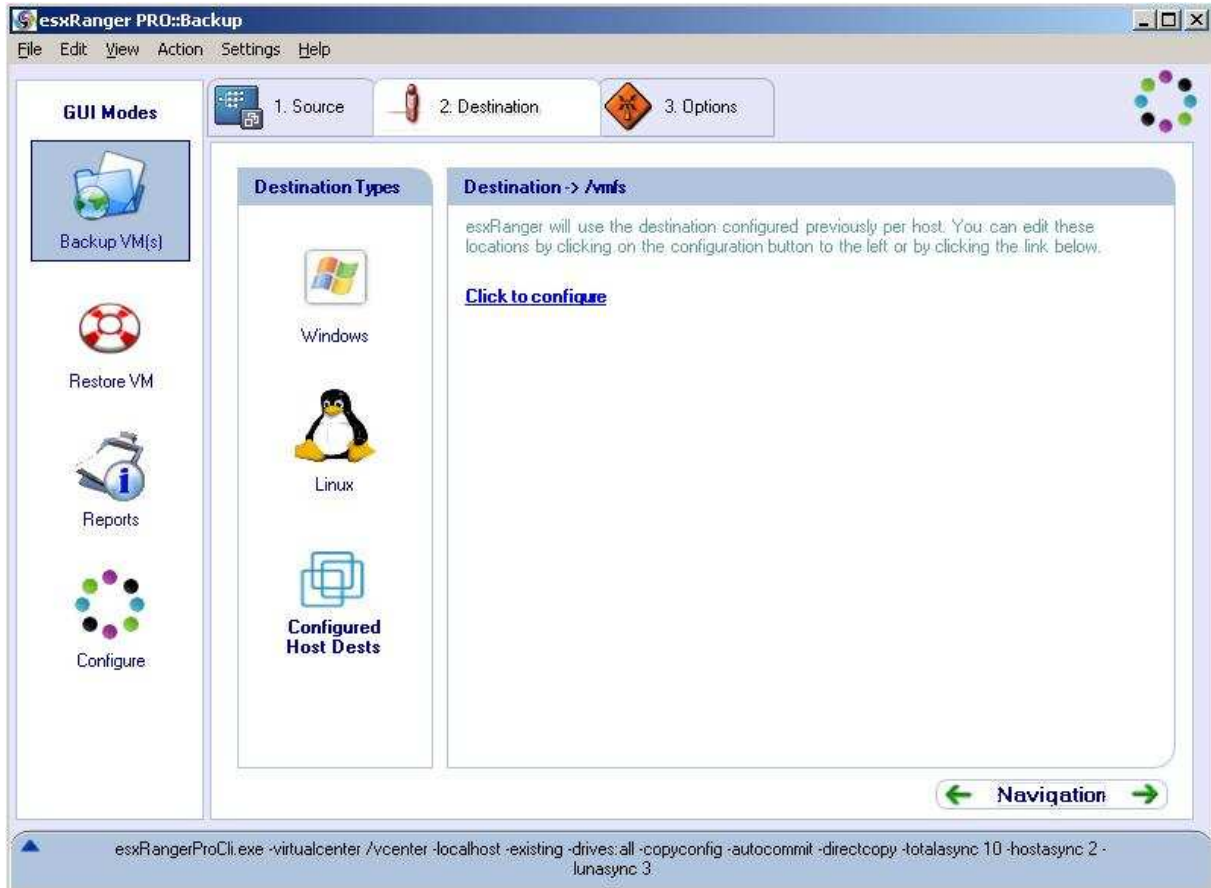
esxRanger PRO::Backup

File Edit View Action Settings Help

GUI Modes

1. Source

2. Destination

3. Options

Backup VM(s)

Restore VM

Reports

Configure

Destination Types

Windows

Linux

Configured Host Dests

Destination -> /vmfs

esxRanger will use the destination configured previously per host. You can edit these locations by clicking on the configuration button to the left or by clicking the link below.

Click to configure

Navigation

esxRangerProCli.exe -virtualcenter /vcenter -localhost -existing -drives:all -copyconfig -autocommit -directcopy -totalasync 10 -hostasync 2 -lunasync 3